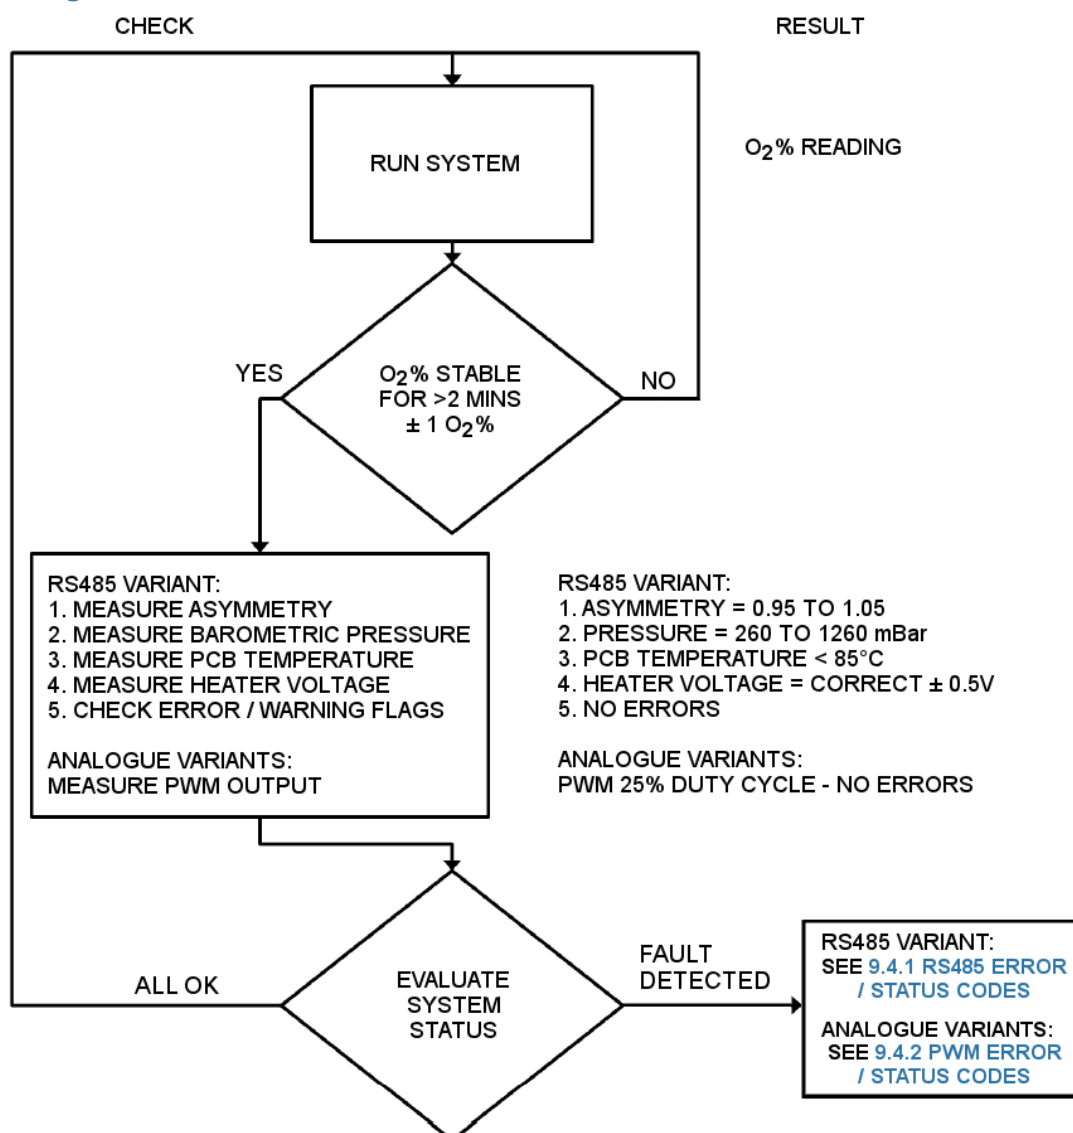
CHECK

RESULT

RUN SYSTEM

$O_2$% READING

YES

$O_2$% STABLE FOR >2 MINS ± 1 $O_2$%

NO

RS485 VARIANT:
1. MEASURE ASYMMETRY
2. MEASURE BAROMETRIC PRESSURE
3. MEASURE PCB TEMPERATURE
4. MEASURE HEATER VOLTAGE
5. CHECK ERROR / WARNING FLAGS

ANALOGUE VARIANTS:
MEASURE PWM OUTPUT

RS485 VARIANT:
1. ASYMMETRY = 0.95 TO 1.05
2. PRESSURE = 260 TO 1260 mBar
3. PCB TEMPERATURE < 85°C
4. HEATER VOLTAGE = CORRECT ± 0.5V
5. NO ERRORS

ANALOGUE VARIANTS:
PWM 25% DUTY CYCLE - NO ERRORS

ALL OK

EVALUATE SYSTEM STATUS

FAULT DETECTED

RS485 VARIANT:
SEE 9.4.1 RS485 ERROR / STATUS CODES

ANALOGUE VARIANTS:
SEE 9.4.2 PWM ERROR / STATUS CODES